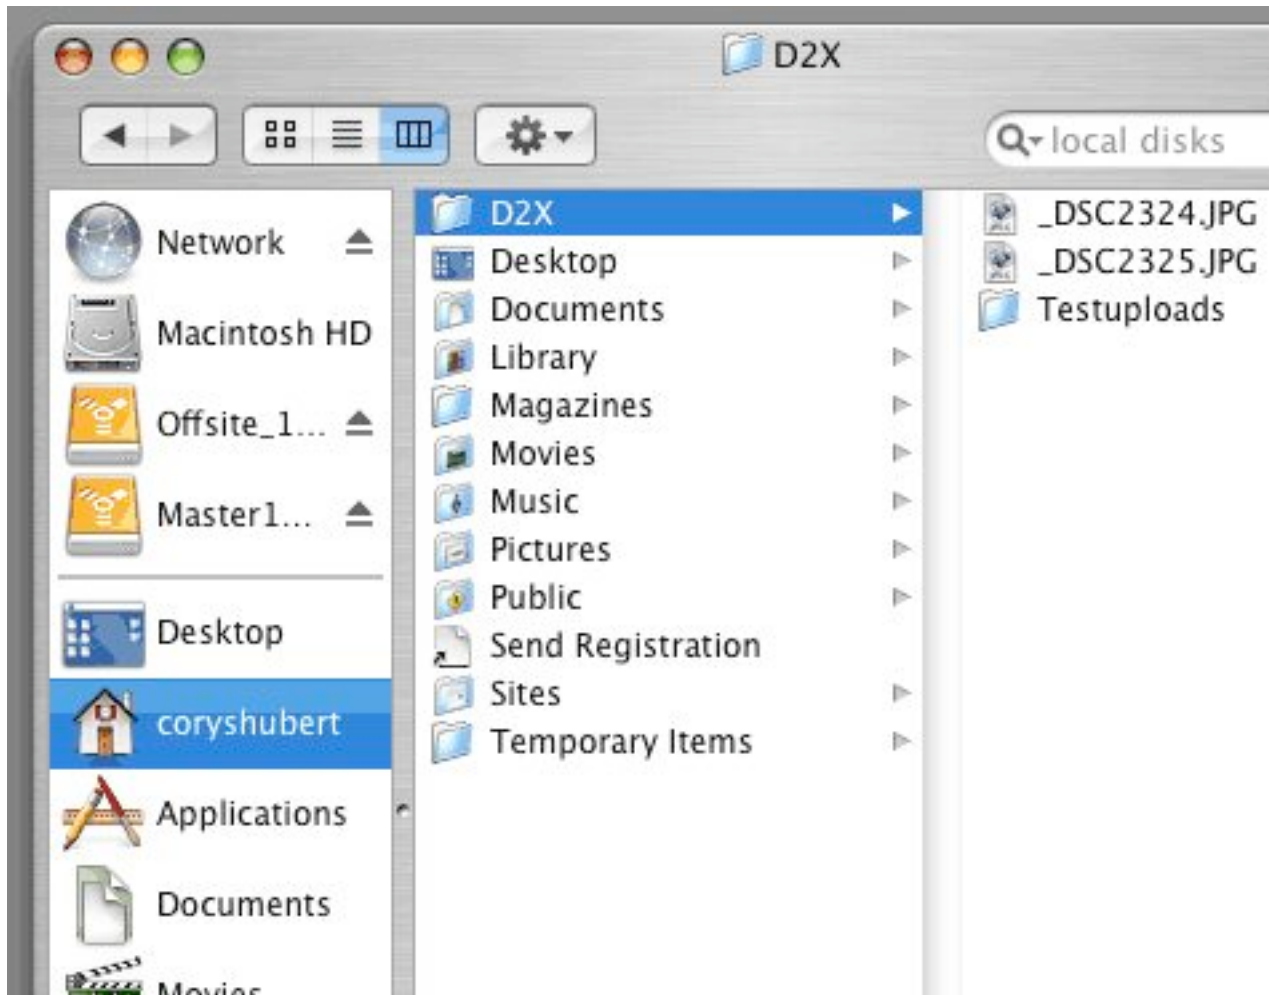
D2X

local disks

Network
Macintosh HD
Offsite_1...
Master1...
Desktop
coryshubert
Applications
Documents
Movies

D2X
Desktop
Documents
Library
Magazines
Movies
Music
Pictures
Public
Send Registration
Sites
Temporary Items

_DSC2324.JPG
_DSC2325.JPG
Testuploads